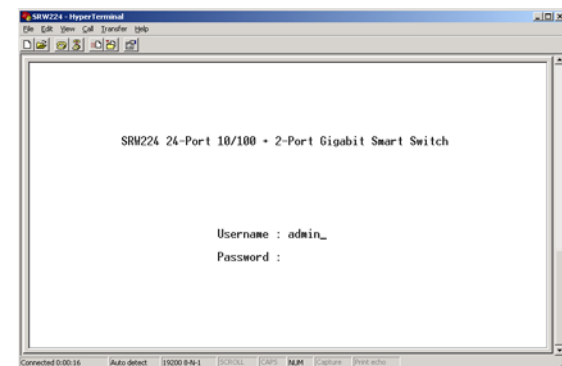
SRW224 - HyperTerminal

File Edit View Call Transfer Help

SRW224 24-Port 10/100 + 2-Port Gigabit Smart Switch

Username : admin_

Password :

Connected 0:00:16 Auto detect 19200 8-N-1 SCROLL CAPS NUM Capture Print echo